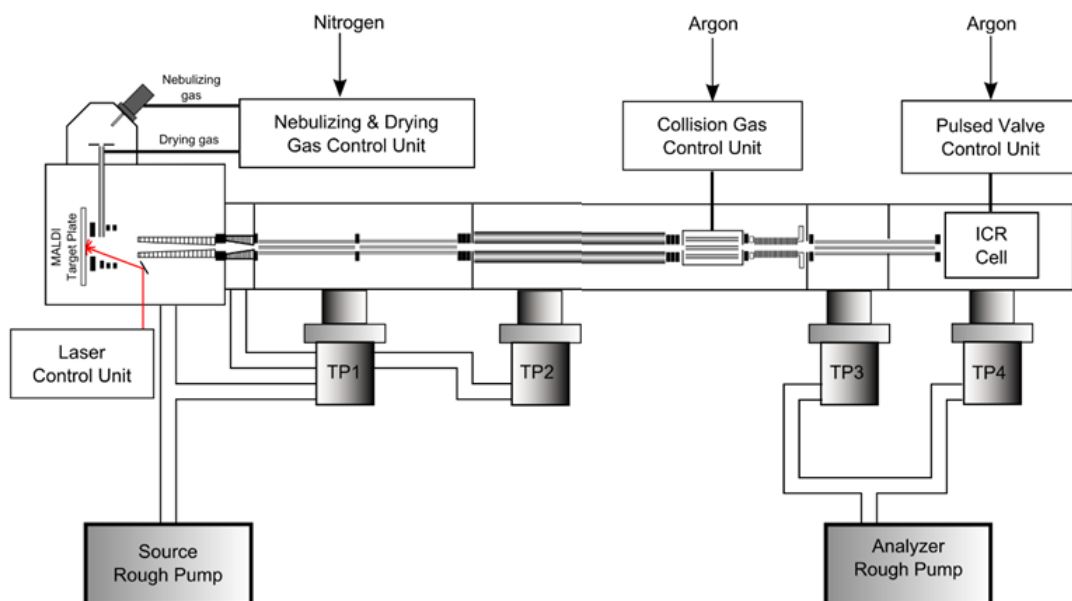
Nitrogen

Argon

Argon

Nebulizing gas

Drying gas

Nebulizing & Drying Gas Control Unit

Collision Gas Control Unit

Pulsed Valve Control Unit

MALDI Target Plate

ICR Cell

Laser Control Unit

TP1

TP2

TP3

TP4

Source Rough Pump

Analyzer Rough Pump